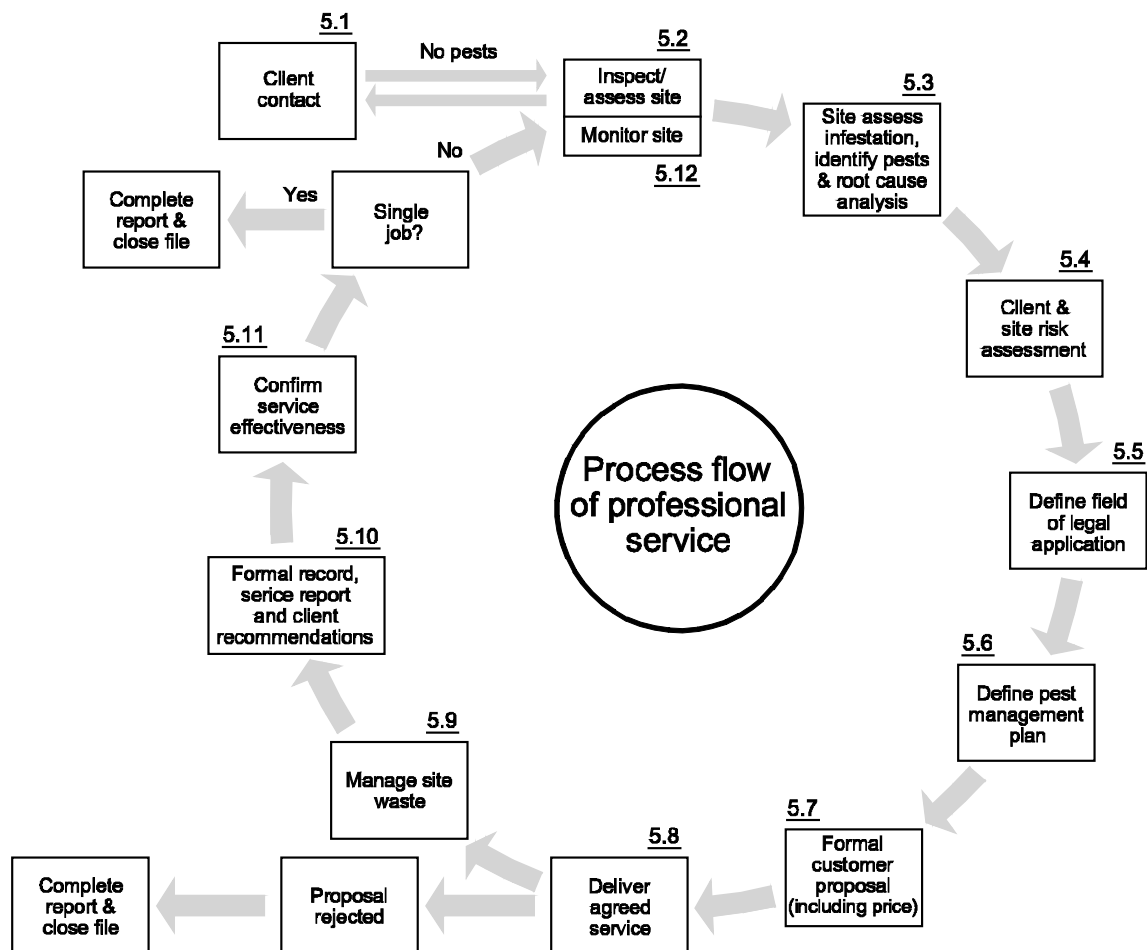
5.1
Client contact

No pests

5.2
Inspect/ assess site
Monitor site
5.12

5.3
Site assess infestation, identify pests & root cause analysis

No

Complete report & close file

Yes

Single job?

5.4
Client & site risk assessment

5.11
Confirm service effectiveness

Process flow of professional service

5.5
Define field of legal application

5.10
Formal record, serice report and client recommendations

5.6
Define pest management plan

5.9
Manage site waste

5.7
Formal customer proposal (including price)

5.8
Deliver agreed service

Proposal rejected

Complete report & close file